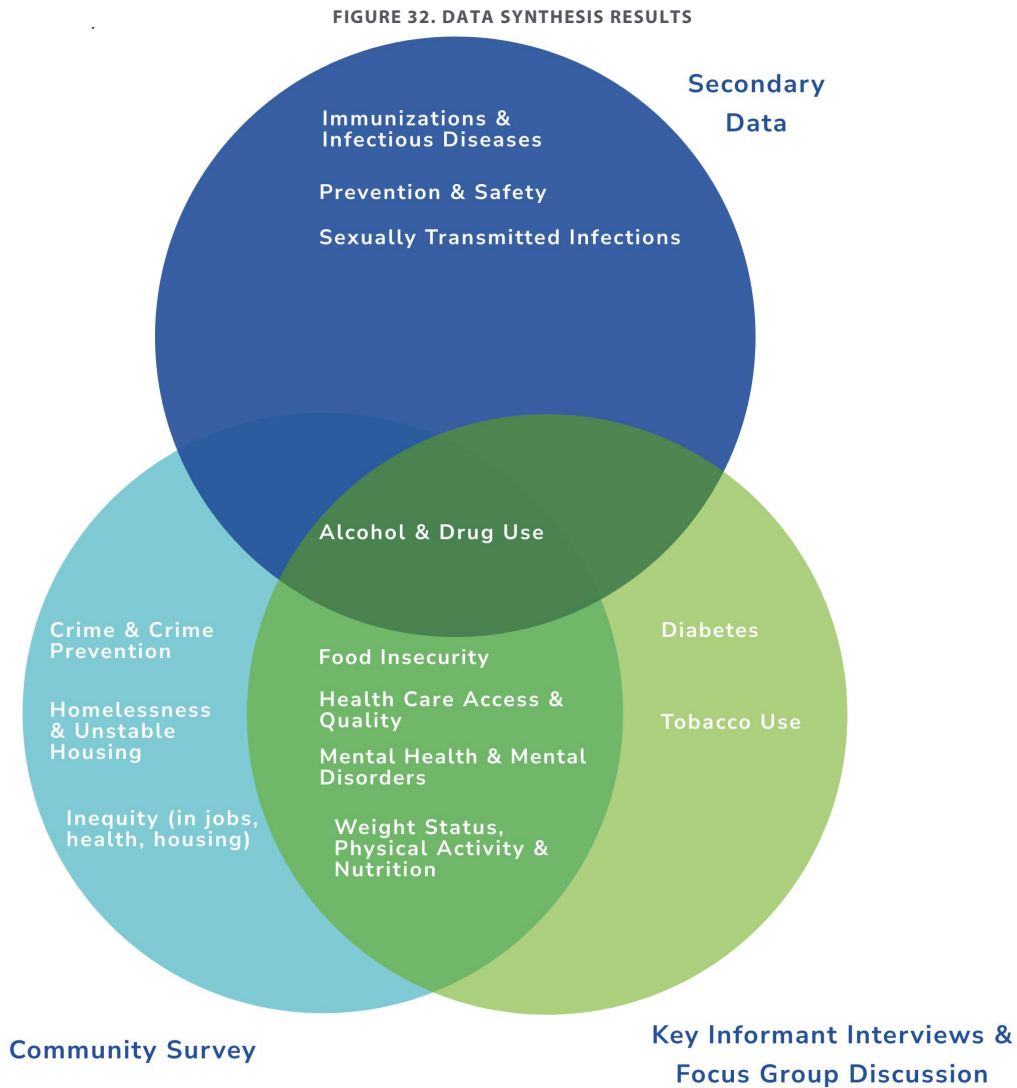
FIGURE 32. DATA SYNTHESIS RESULTS

Secondary Data

Immunizations & Infectious Diseases

Prevention & Safety

Sexually Transmitted Infections

Alcohol & Drug Use

Crime & Crime Prevention

Homelessness & Unstable Housing

Inequity (in jobs, health, housing)

Food Insecurity

Health Care Access & Quality

Mental Health & Mental Disorders

Weight Status, Physical Activity & Nutrition

Diabetes

Tobacco Use

Community Survey

Key Informant Interviews & Focus Group Discussion